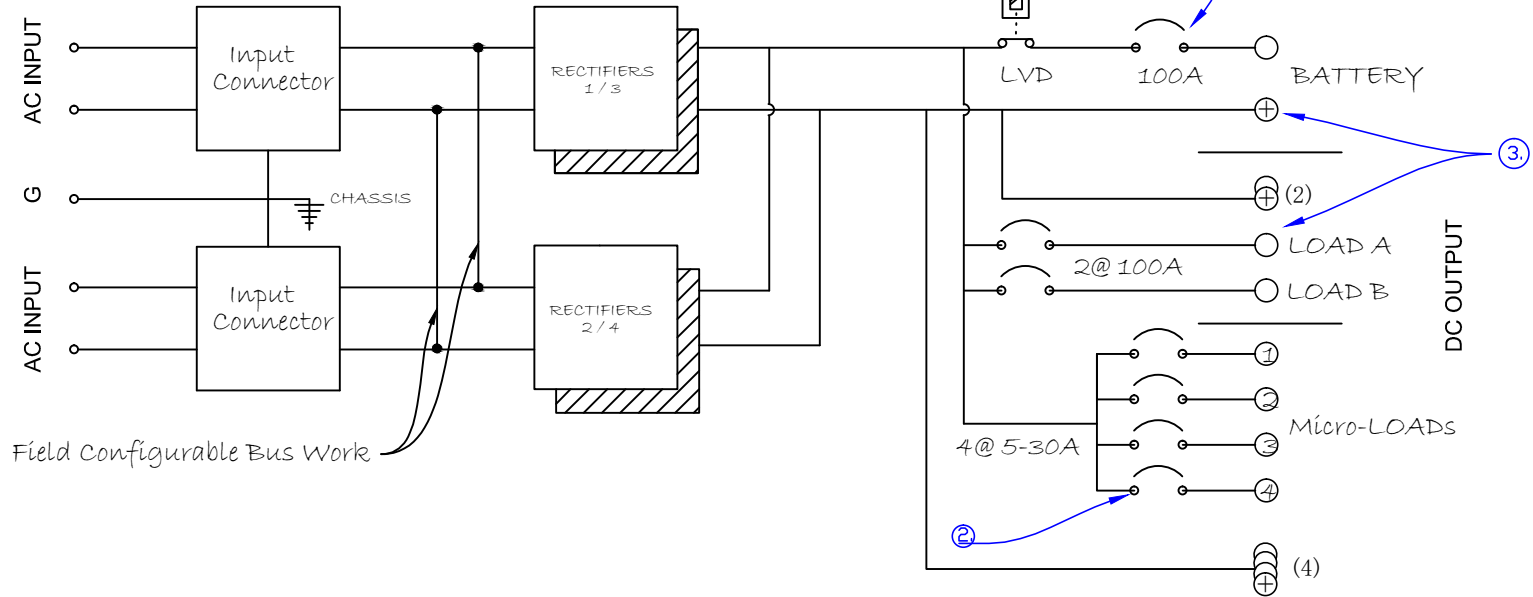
AC INPUT

Input Connector

RECTIFIERS 1 / 3

LVD

100A

BATTERY

$\oplus$

3.

$\oplus$ (2)

G

CHASSIS

LOAD A

2@ 100A

LOAD B

DC OUTPUT

AC INPUT

Input Connector

RECTIFIERS 2 / 4

1

2

Micro-LOADs

4@ 5-30A

3

4

Field Configurable Bus Work

2.

$\oplus$ (4)